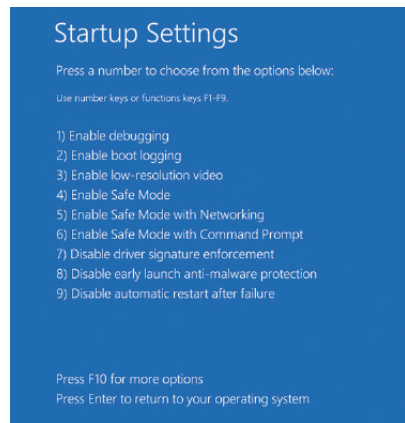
Startup Settings

Press a number to choose from the options below:

Use number keys or functions keys F1-F9.

1) Enable debugging
2) Enable boot logging
3) Enable low-resolution video
4) Enable Safe Mode
5) Enable Safe Mode with Networking
6) Enable Safe Mode with Command Prompt
7) Disable driver signature enforcement
8) Disable early launch anti-malware protection
9) Disable automatic restart after failure

Press F10 for more options
Press Enter to return to your operating system